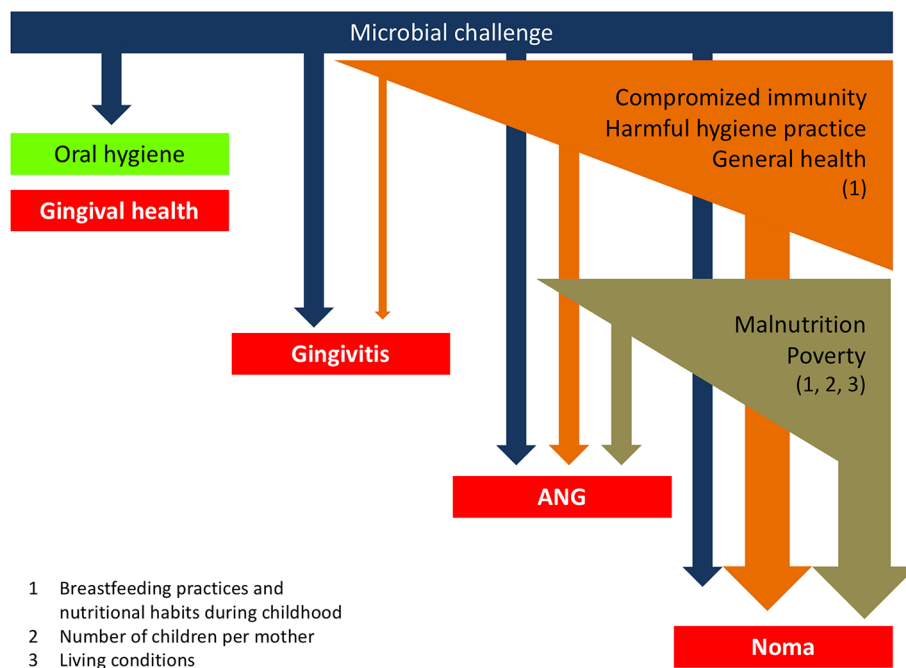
Microbial challenge

Oral hygiene

Gingival health

Compromized immunity
Harmful hygiene practice
General health
(1)

Gingivitis

Malnutrition
Poverty
(1, 2, 3)

ANG

Noma

1 Breastfeeding practices and nutritional habits during childhood
2 Number of children per mother
3 Living conditions